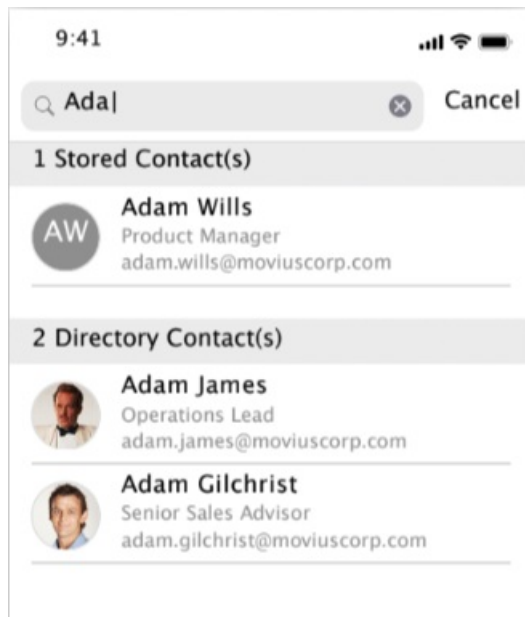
9:41

Ada|

Cancel

1 Stored Contact(s)

AW

Adam Wills
Product Manager
adam.wills@moviuscorp.com

2 Directory Contact(s)

Adam James
Operations Lead
adam.james@moviuscorp.com

Adam Gilchrist
Senior Sales Advisor
adam.gilchrist@moviuscorp.com